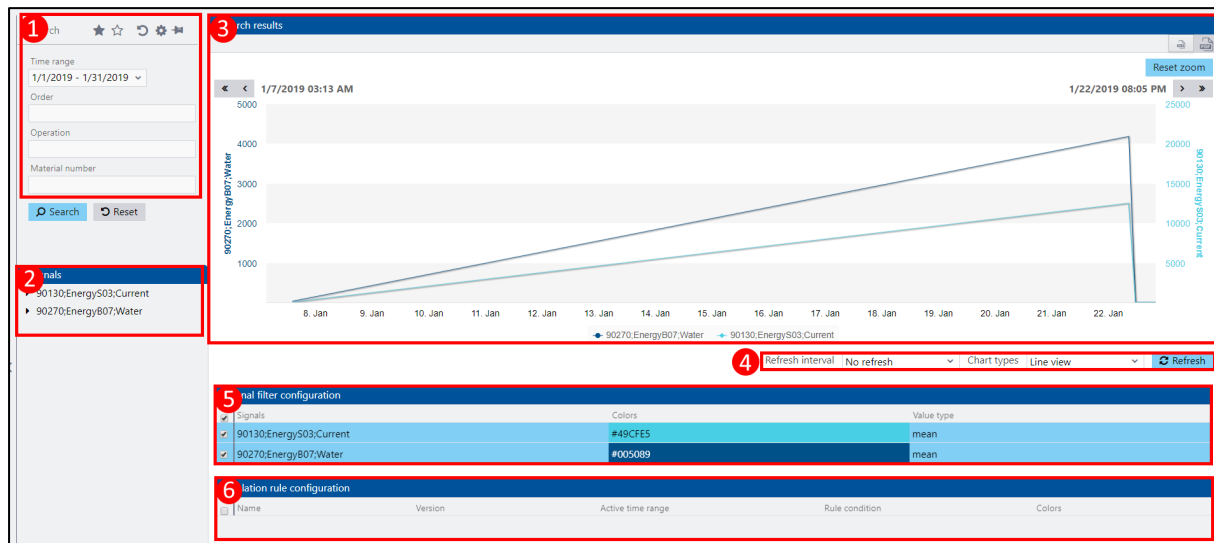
1 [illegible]rch

Time range
1/1/2019 - 1/31/2019
Order
Operation
Material number

Search Reset

2 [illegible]nals
90130;EnergyS03;Current
90270;EnergyB07;Water

3 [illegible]rch results

Reset zoom

« ‹ 1/7/2019 03:13 AM 1/22/2019 08:05 PM › »

| 5000 | 4000 | 3000 | 2000 | 1000 |
|---|---|---|---|---|

90270;EnergyB07;Water

25000 20000 15000 10000 5000

90130;EnergyS03;Current

8. Jan 9. Jan 10. Jan 11. Jan 12. Jan 13. Jan 14. Jan 15. Jan 16. Jan 17. Jan 18. Jan 19. Jan 20. Jan 21. Jan 22. Jan

90270;EnergyB07;Water 90130;EnergyS03;Current

4 Refresh interval No refresh Chart types Line view Refresh

5 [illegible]nal filter configuration

| | Signals | Colors | Value type |
|---|---|---|---|
| ✓ | 90130;EnergyS03;Current | #49CFE5 | mean |
| ✓ | 90270;EnergyB07;Water | #005089 | mean |

6 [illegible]lation rule configuration

| | Name | Version | Active time range | Rule condition | Colors |
|---|---|---|---|---|---|